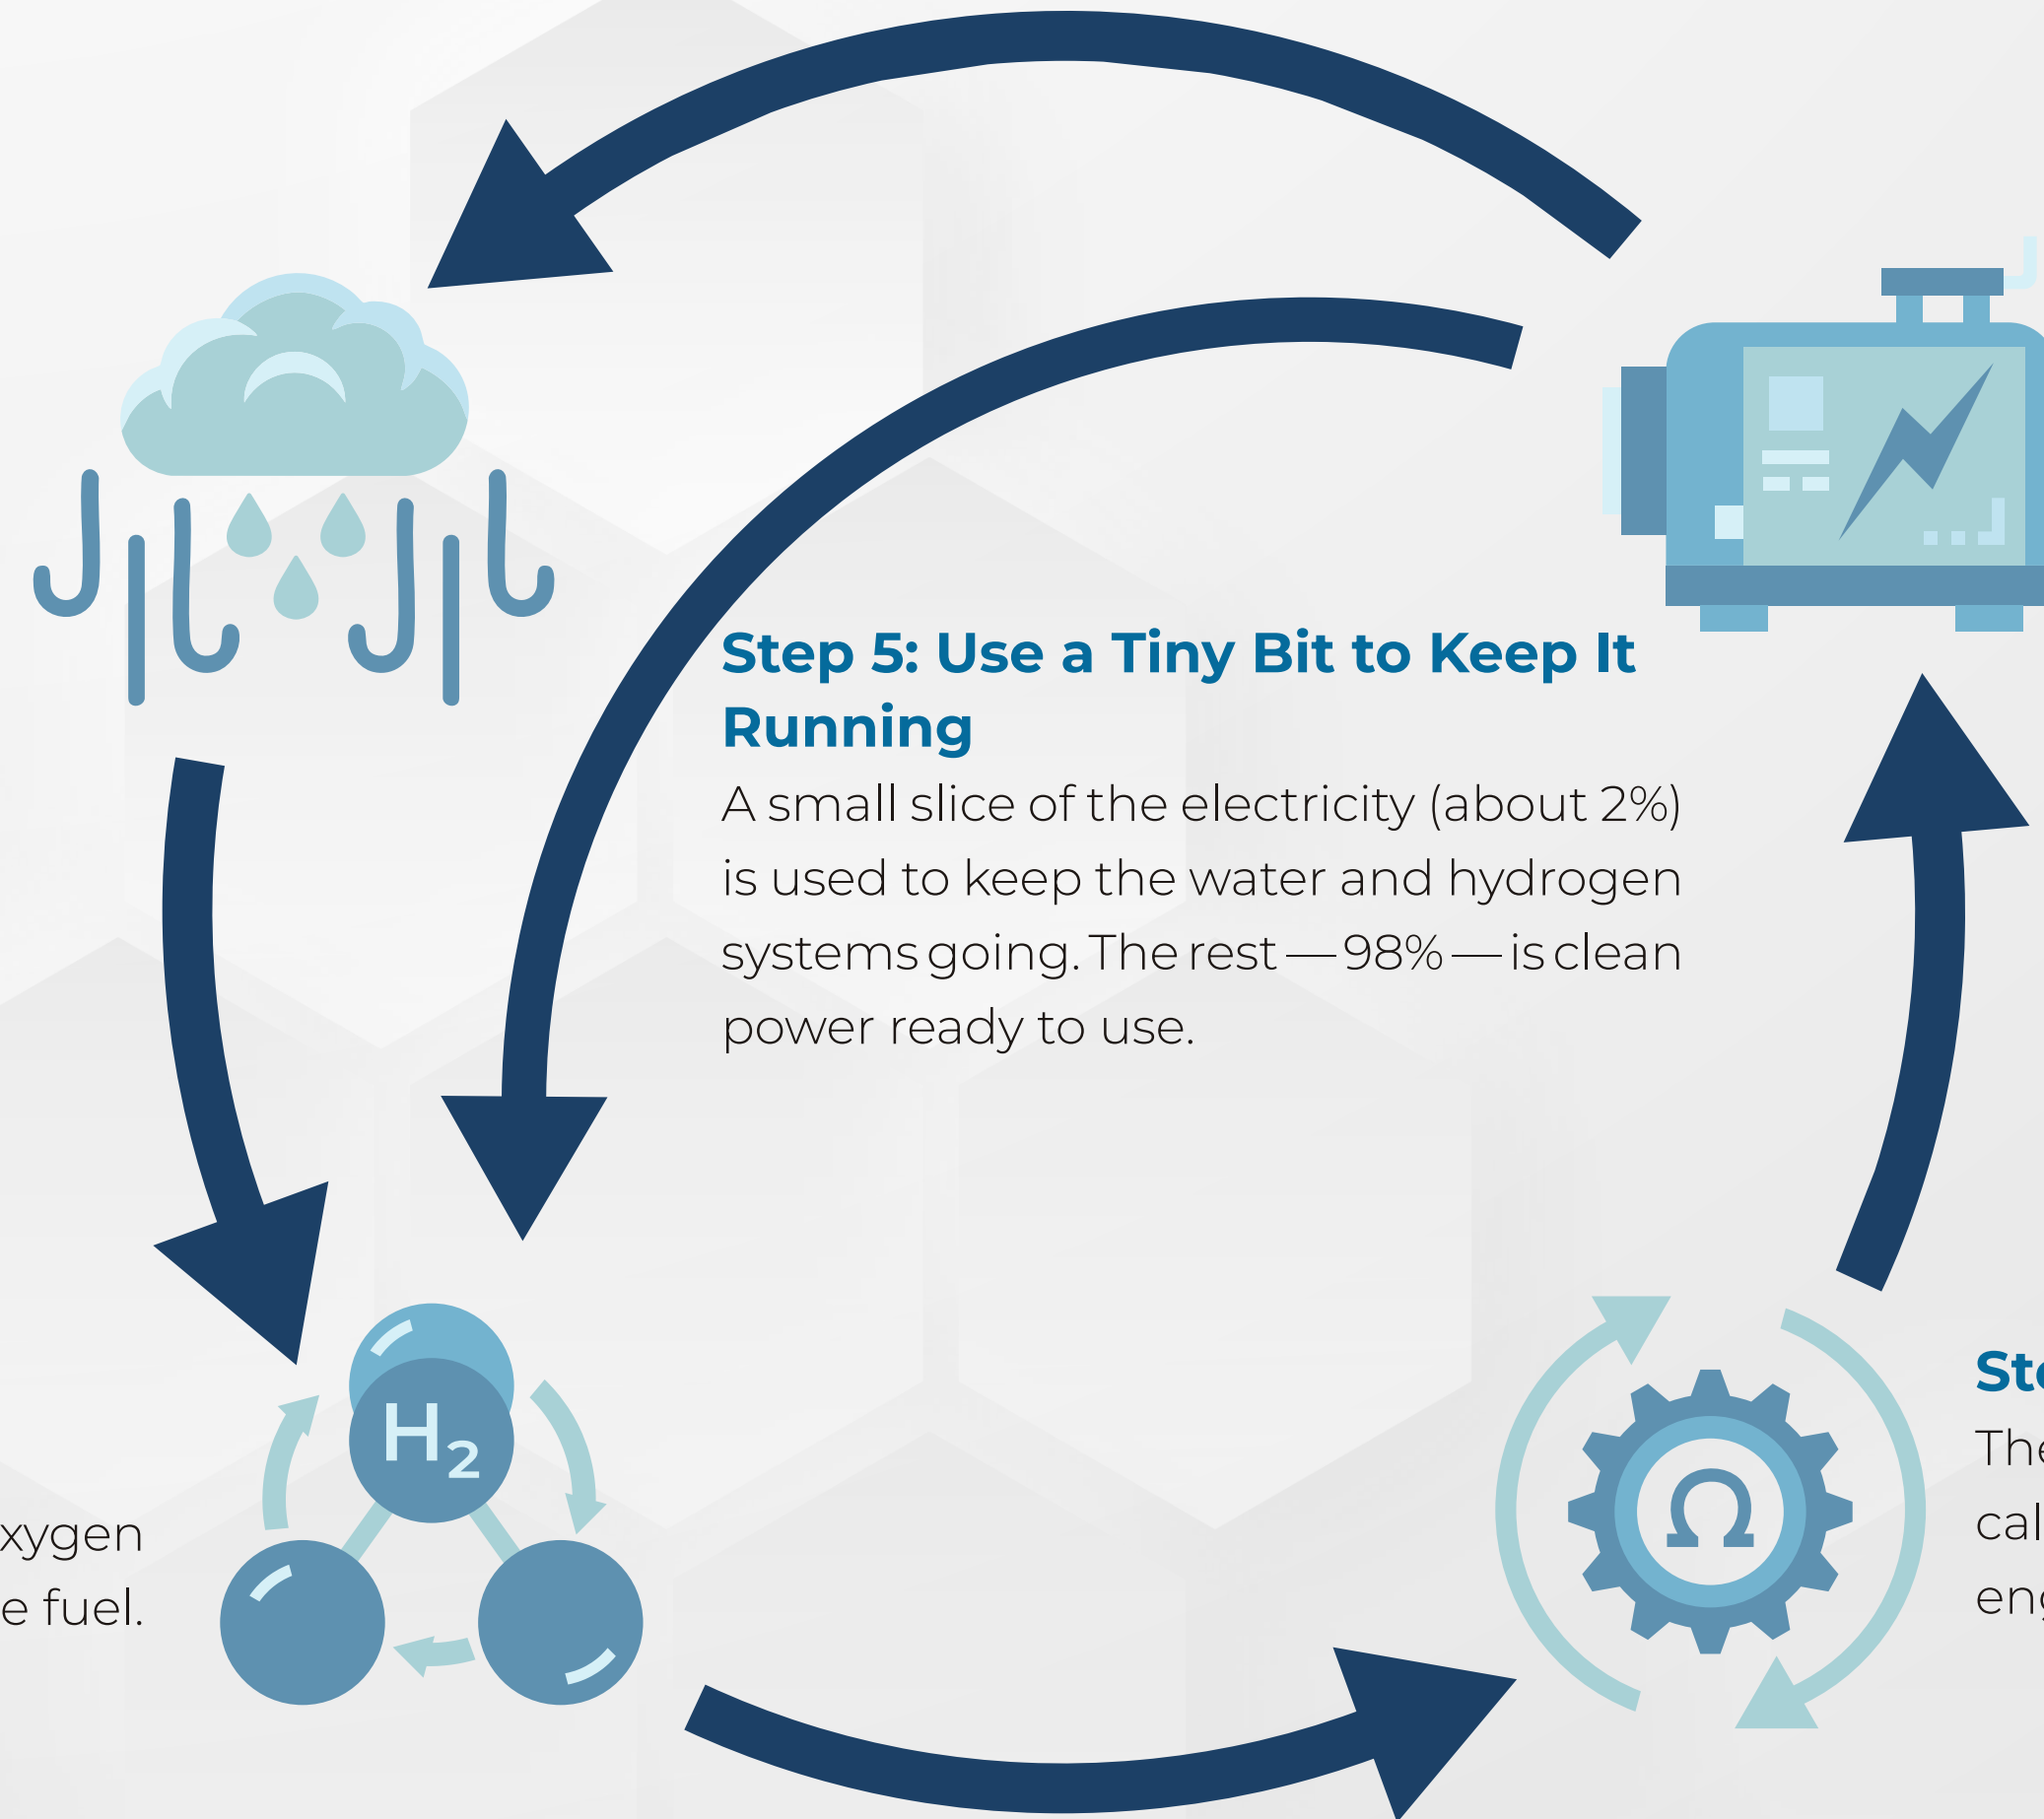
Step 5: Use a Tiny Bit to Keep It Running

A small slice of the electricity (about 2%) is used to keep the water and hydrogen systems going. The rest — 98% — is clean power ready to use.

$H_2$

xygen
e fuel.

St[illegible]
The
cal
en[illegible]